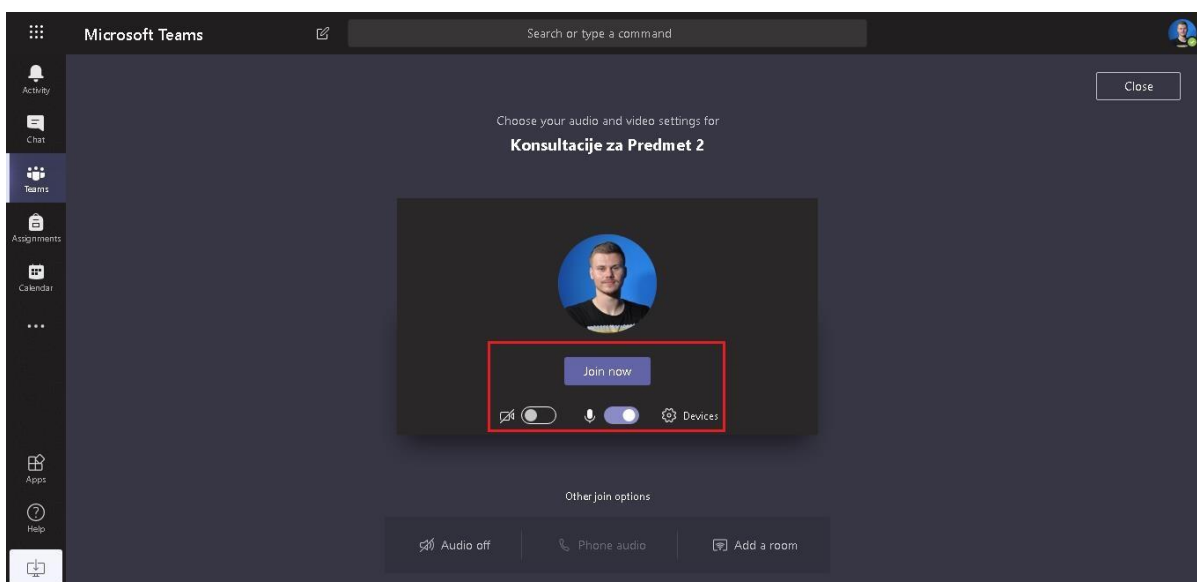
Microsoft Teams

Search or type a command

Activity

Chat

Teams

Assignments

Calendar

...

Apps

Help

Close

Choose your audio and video settings for

Konsultacije za Predmet 2

Join now

Devices

Other join options

Audio off

Phone audio

Add a room